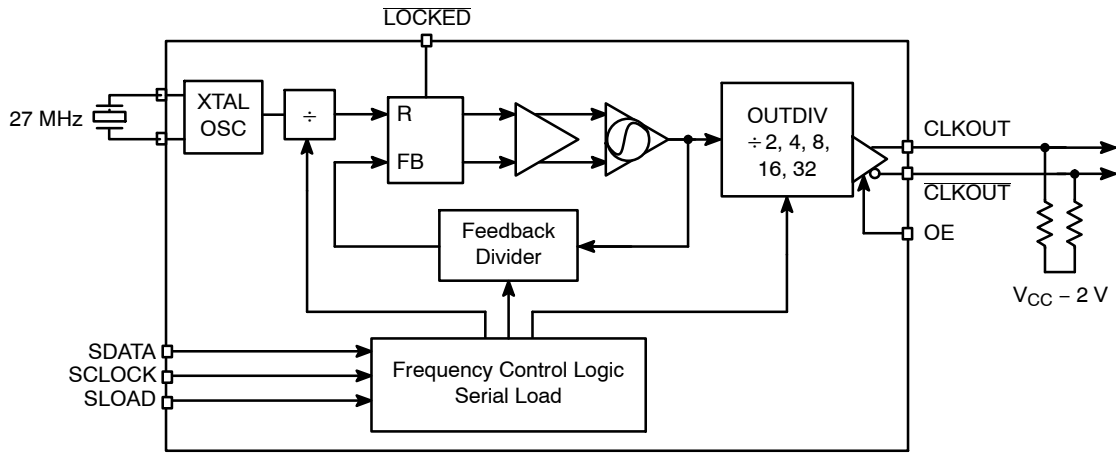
$\overline{\text{LOCKED}}$

27 MHz

XTAL OSC

÷

R

FB

OUTDIV ÷ 2, 4, 8, 16, 32

CLKOUT

$\overline{\text{CLKOUT}}$

OE

Feedback Divider

$V_{CC}$ – 2 V

SDATA

SCLOCK

SLOAD

Frequency Control Logic Serial Load